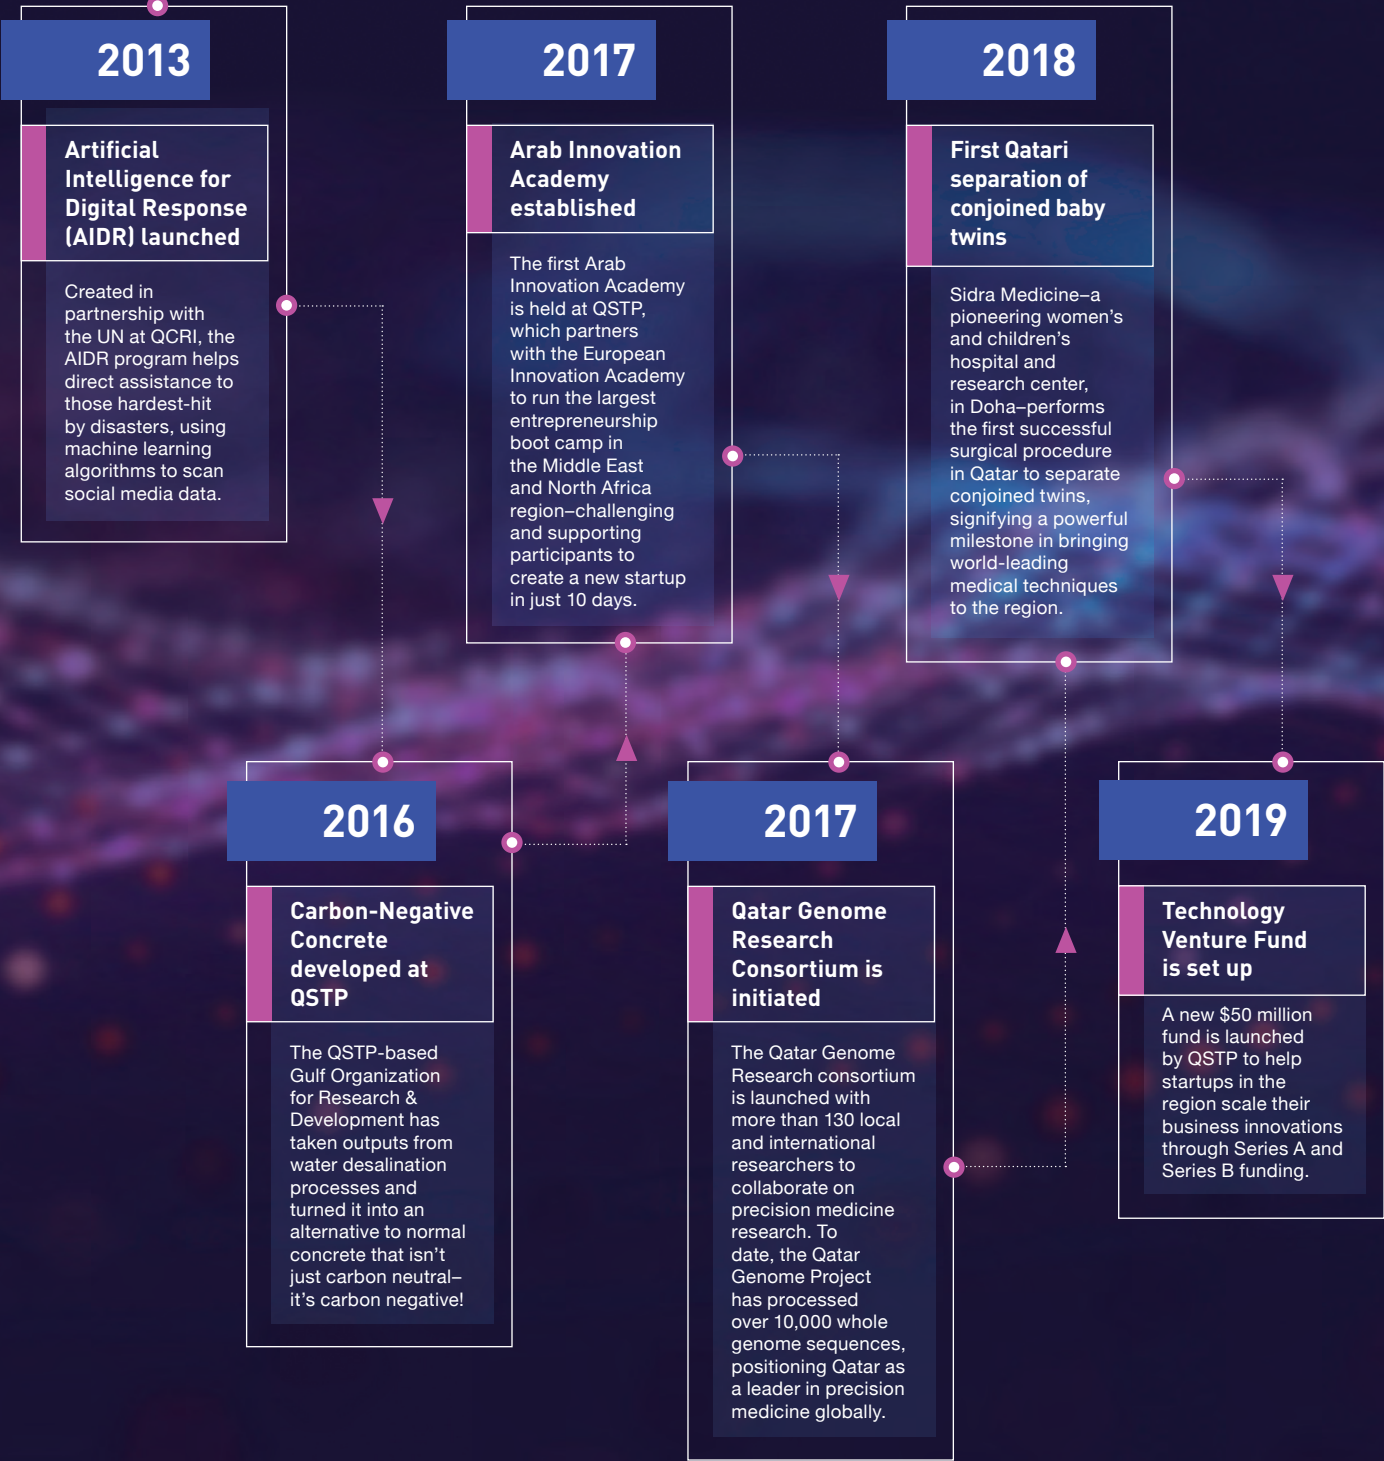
2013

Artificial Intelligence for Digital Response (AIDR) launched

Created in partnership with the UN at QCRI, the AIDR program helps direct assistance to those hardest-hit by disasters, using machine learning algorithms to scan social media data.

2017

Arab Innovation Academy established

The first Arab Innovation Academy is held at QSTP, which partners with the European Innovation Academy to run the largest entrepreneurship boot camp in the Middle East and North Africa region–challenging and supporting participants to create a new startup in just 10 days.

2018

First Qatari separation of conjoined baby twins

Sidra Medicine–a pioneering women's and children's hospital and research center, in Doha–performs the first successful surgical procedure in Qatar to separate conjoined twins, signifying a powerful milestone in bringing world-leading medical techniques to the region.

2016

Carbon-Negative Concrete developed at QSTP

The QSTP-based Gulf Organization for Research & Development has taken outputs from water desalination processes and turned it into an alternative to normal concrete that isn't just carbon neutral–it's carbon negative!

2017

Qatar Genome Research Consortium is initiated

The Qatar Genome Research consortium is launched with more than 130 local and international researchers to collaborate on precision medicine research. To date, the Qatar Genome Project has processed over 10,000 whole genome sequences, positioning Qatar as a leader in precision medicine globally.

2019

Technology Venture Fund is set up

A new $50 million fund is launched by QSTP to help startups in the region scale their business innovations through Series A and Series B funding.